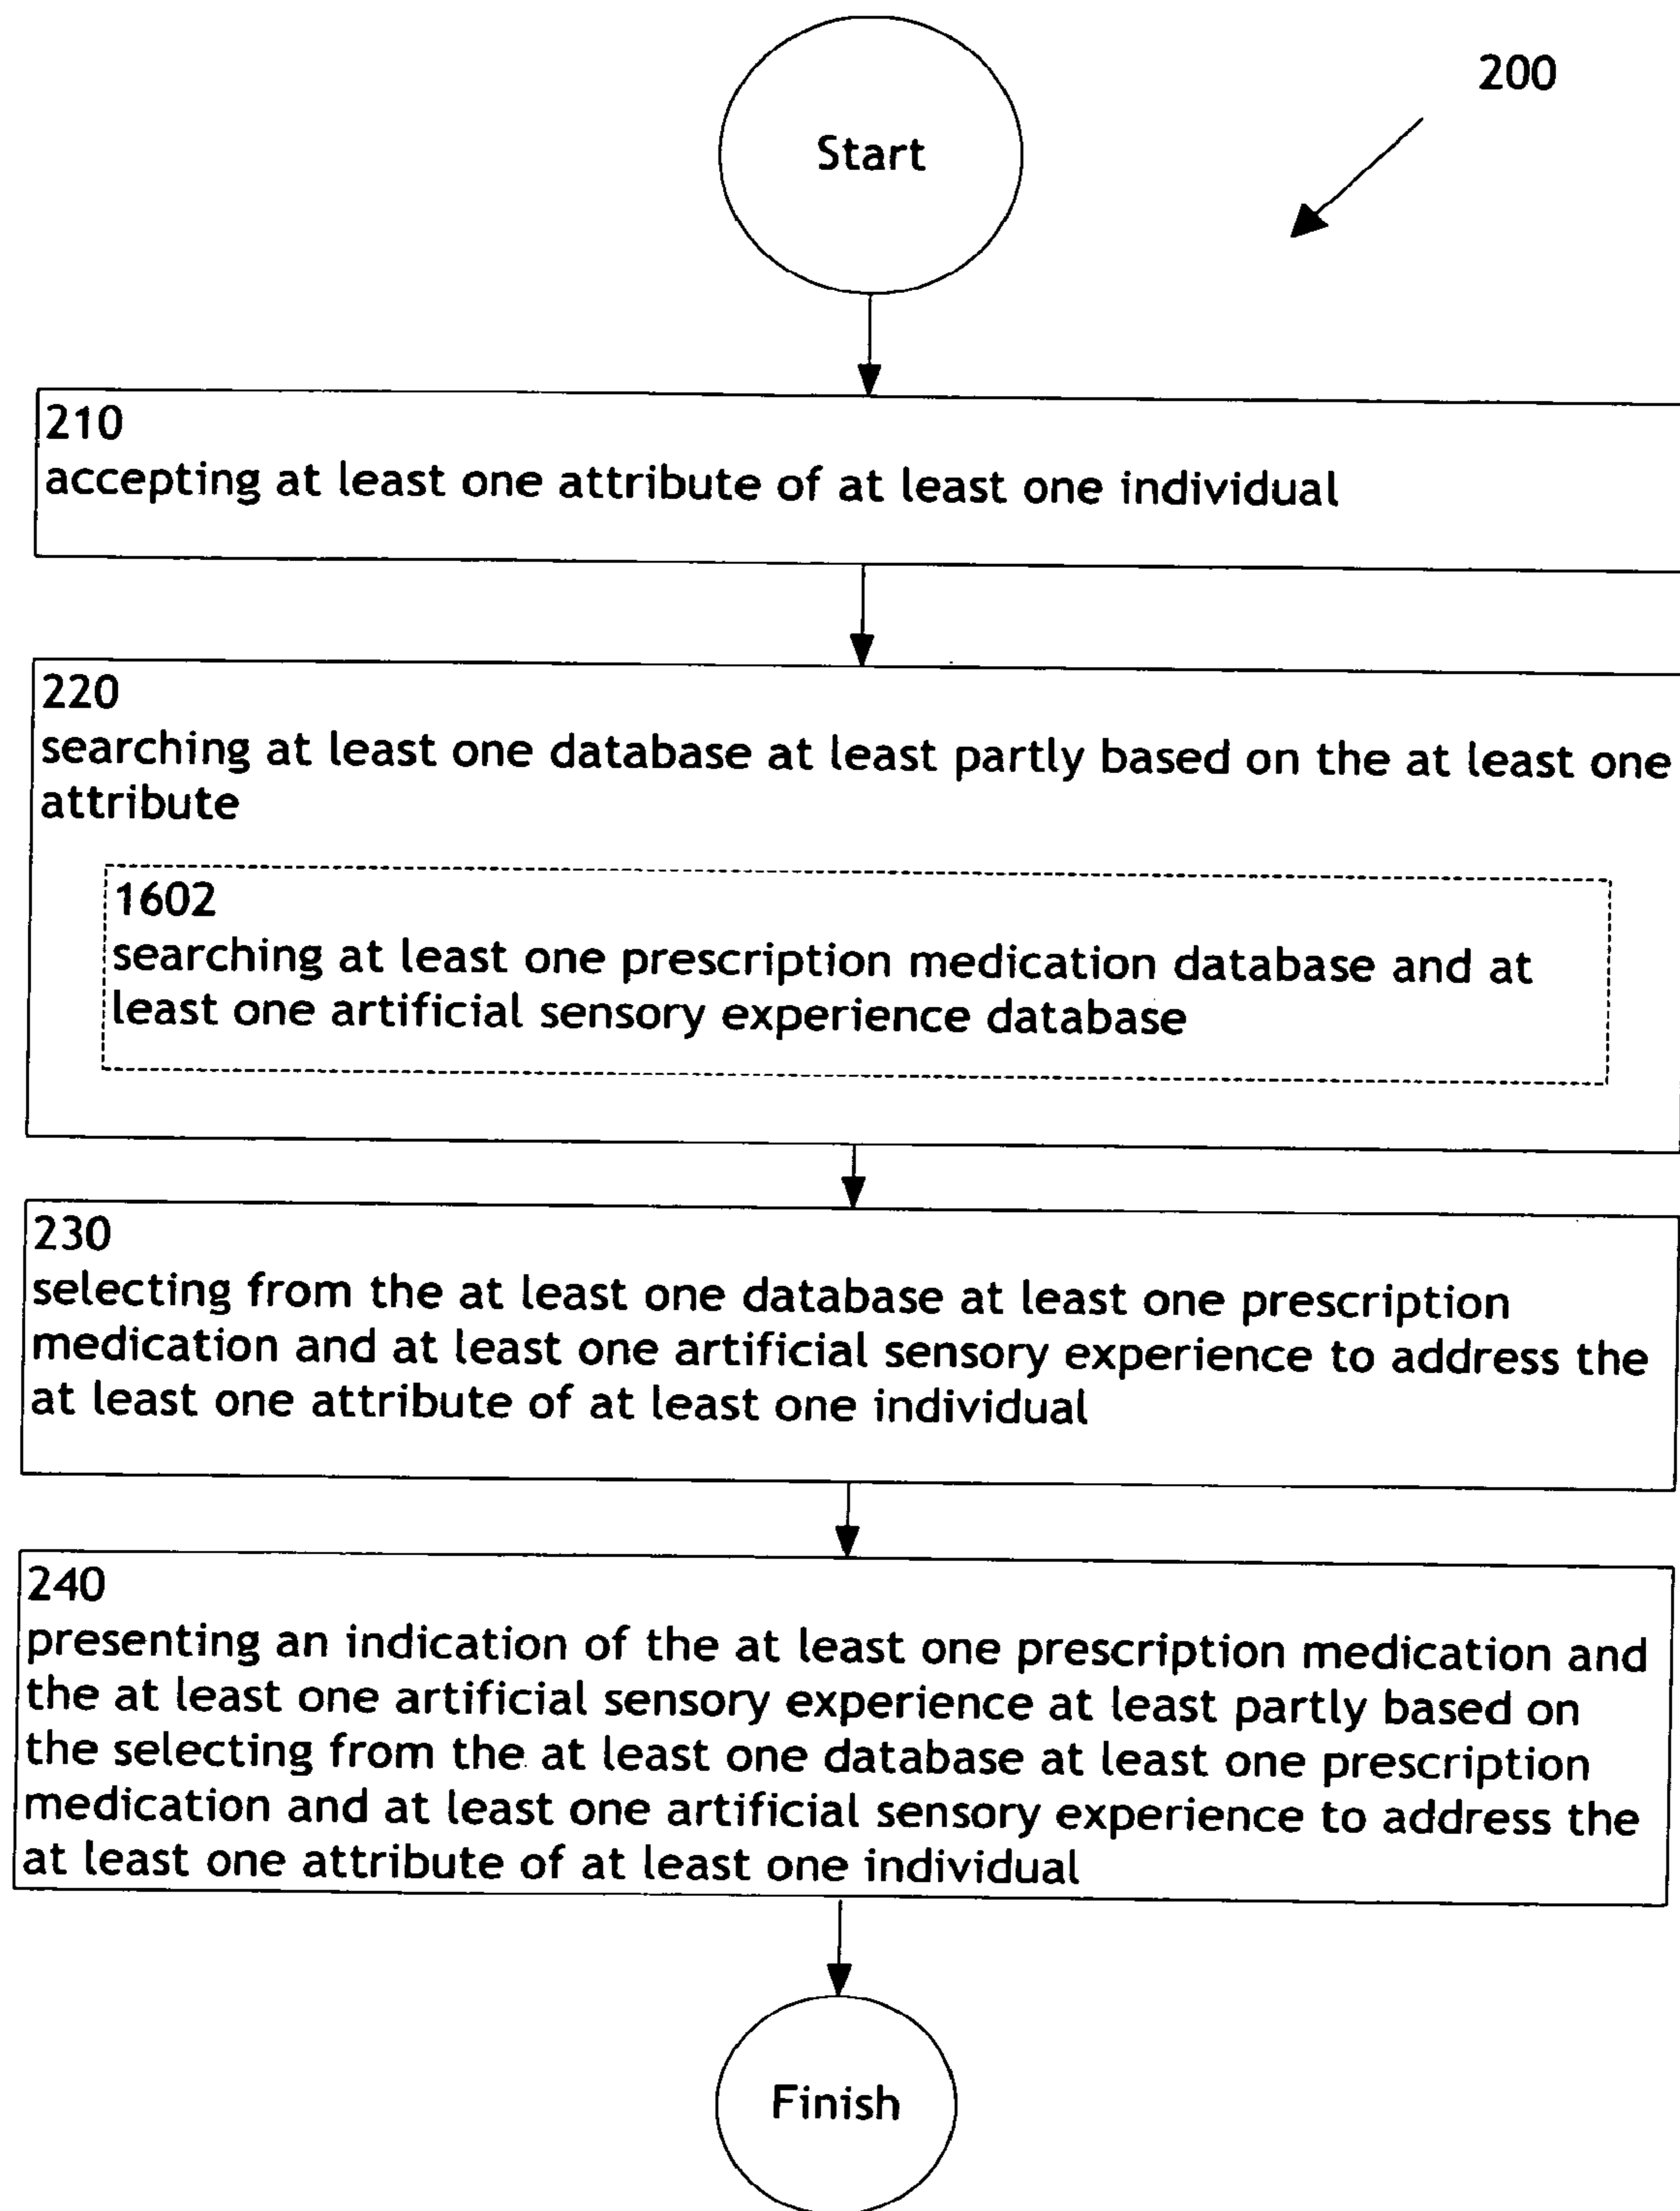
200

Start

210
accepting at least one attribute of at least one individual

220
searching at least one database at least partly based on the at least one attribute

1602
searching at least one prescription medication database and at least one artificial sensory experience database

230
selecting from the at least one database at least one prescription medication and at least one artificial sensory experience to address the at least one attribute of at least one individual

240
presenting an indication of the at least one prescription medication and the at least one artificial sensory experience at least partly based on the selecting from the at least one database at least one prescription medication and at least one artificial sensory experience to address the at least one attribute of at least one individual

Finish